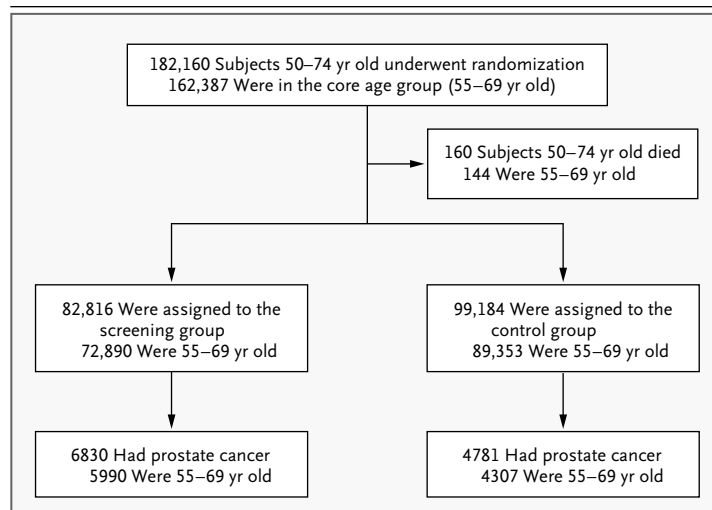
182,160 Subjects 50–74 yr old underwent randomization
162,387 Were in the core age group (55–69 yr old)

160 Subjects 50–74 yr old died
144 Were 55–69 yr old

82,816 Were assigned to the screening group
72,890 Were 55–69 yr old

99,184 Were assigned to the control group
89,353 Were 55–69 yr old

6830 Had prostate cancer
5990 Were 55–69 yr old

4781 Had prostate cancer
4307 Were 55–69 yr old